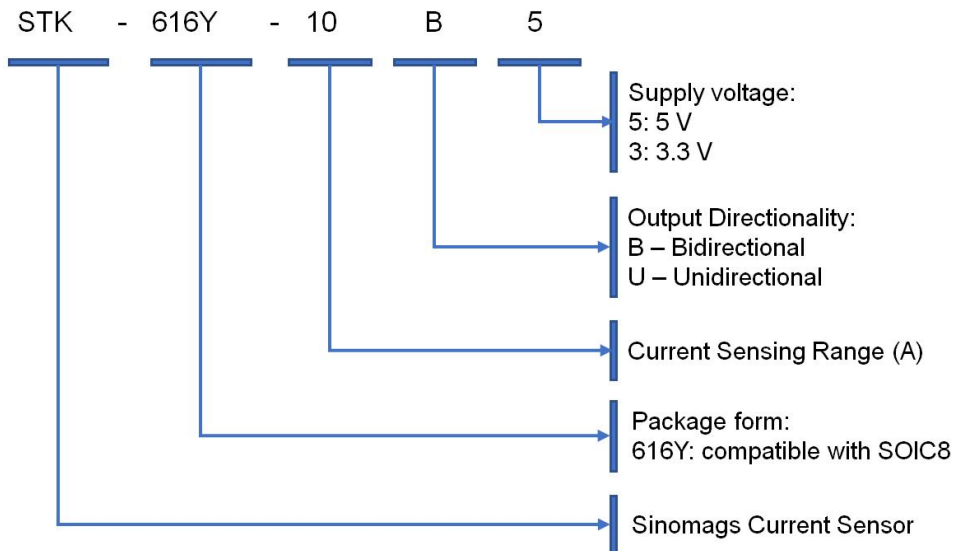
STK - 616Y - 10 B 5

Supply voltage:
5: 5 V
3: 3.3 V

Output Directionality:
B – Bidirectional
U – Unidirectional

Current Sensing Range (A)

Package form:
616Y: compatible with SOIC8

Sinomags Current Sensor